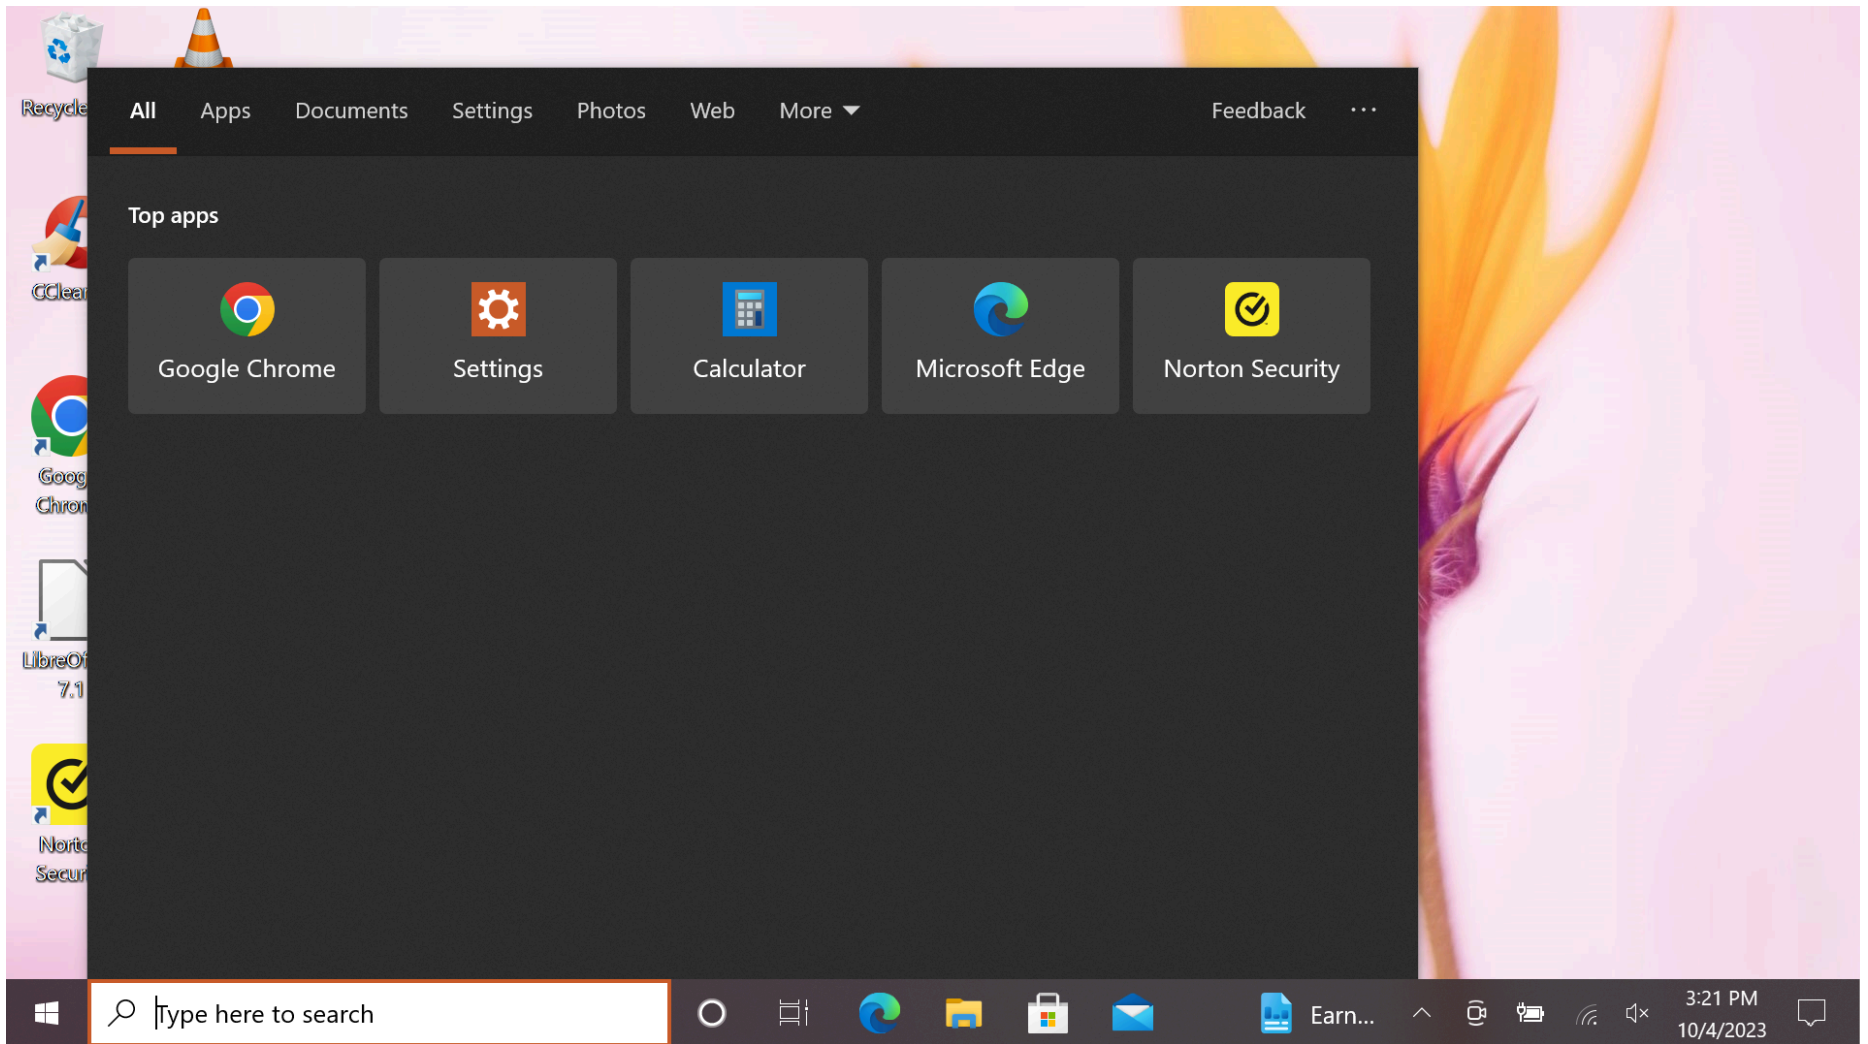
Recycle

CClear

Goog Chron

LibreOf 7.1

Norto Secur

All Apps Documents Settings Photos Web More Feedback ···

Top apps

Google Chrome

Settings

Calculator

Microsoft Edge

Norton Security

Type here to search

Earn...

3:21 PM
10/4/2023